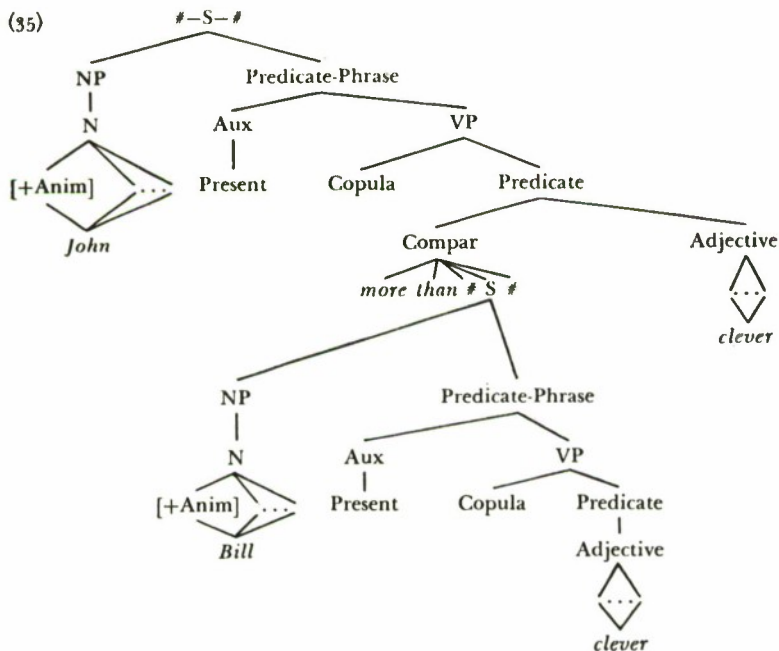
(35)

#–S–#

NP

N

[+Anim]

. . .

*John*

Predicate-Phrase

Aux

Present

VP

Copula

Predicate

Compar

*more than* # S #

Adjective

. . .

*clever*

NP

N

[+Anim]

. . .

*Bill*

Predicate-Phrase

Aux

Present

VP

Copula

Predicate

Adjective

. . .

*clever*